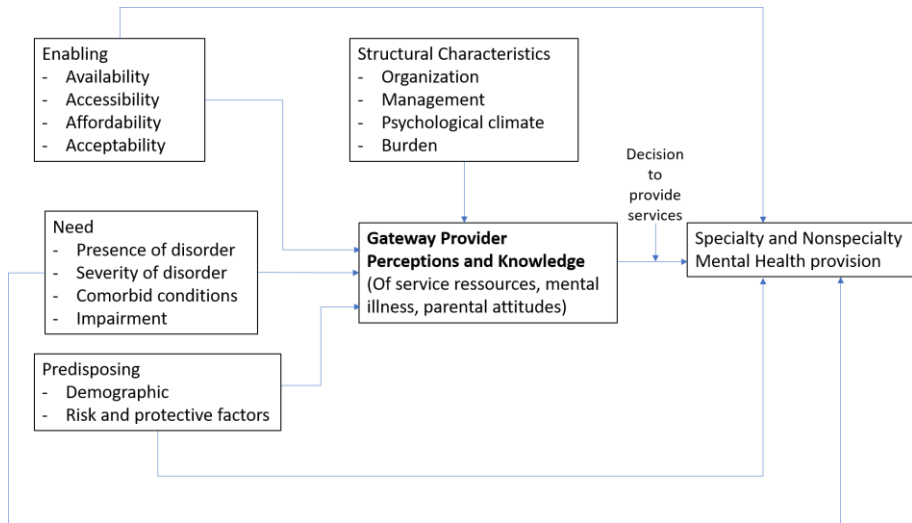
Enabling
- Availability
- Accessibility
- Affordability
- Acceptability

Structural Characteristics
- Organization
- Management
- Psychological climate
- Burden

Need
- Presence of disorder
- Severity of disorder
- Comorbid conditions
- Impairment

**Gateway Provider Perceptions and Knowledge**
(Of service ressources, mental illness, parental attitudes)

Decision to provide services

Specialty and Nonspecialty Mental Health provision

Predisposing
- Demographic
- Risk and protective factors